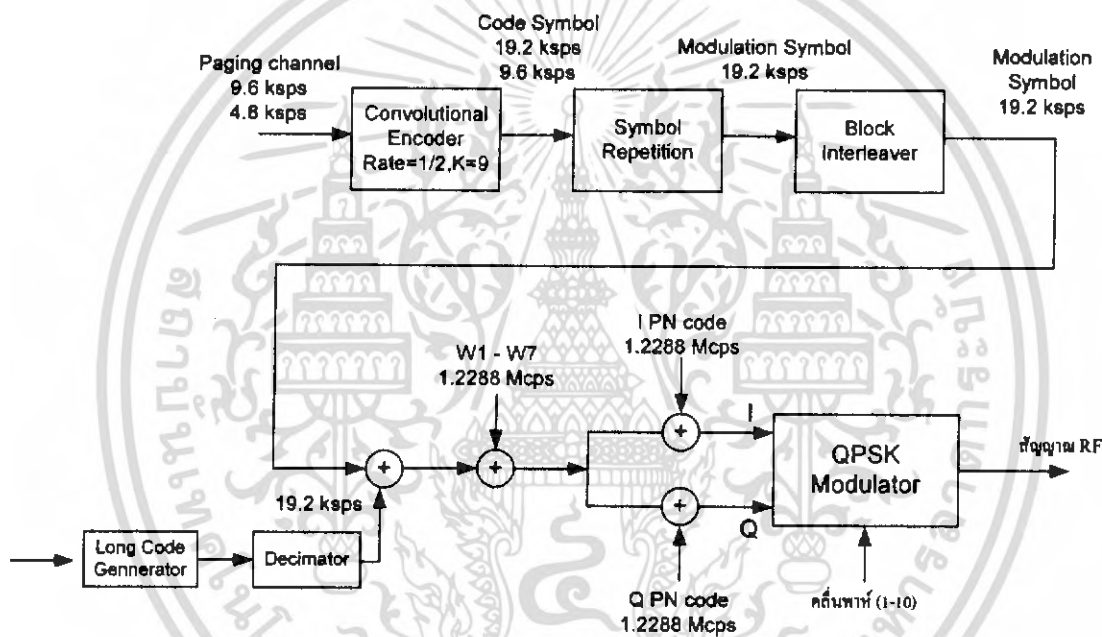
Paging channel
9.6 ksps
4.8 ksps

Code Symbol
19.2 ksps
9.6 ksps

Convolutional Encoder Rate=1/2,K=9

Modulation Symbol
19.2 ksps

Symbol Repetition

Block Interleaver

Modulation Symbol
19.2 ksps

I PN code
1.2288 Mcps

W1 - W7
1.2288 Mcps

I

QPSK Modulator

สัญญาณ RF

19.2 ksps

Q

Long Code Gennerator

Decimator

Q PN code
1.2288 Mcps

คลื่นพาห์ (1-10)